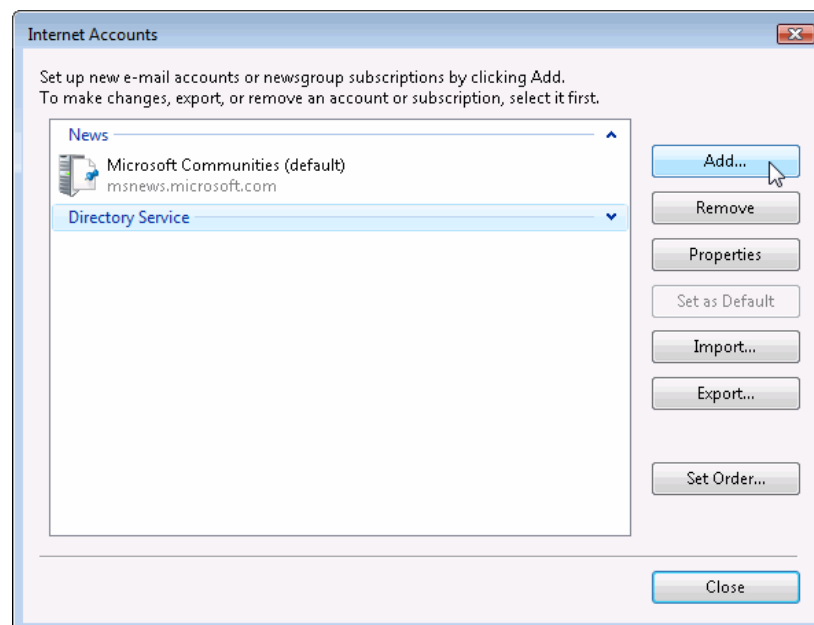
Internet Accounts

Set up new e-mail accounts or newsgroup subscriptions by clicking Add.
To make changes, export, or remove an account or subscription, select it first.

News

Microsoft Communities (default)
msnews.microsoft.com

Directory Service

Add...

Remove

Properties

Set as Default

Import...

Export...

Set Order...

Close